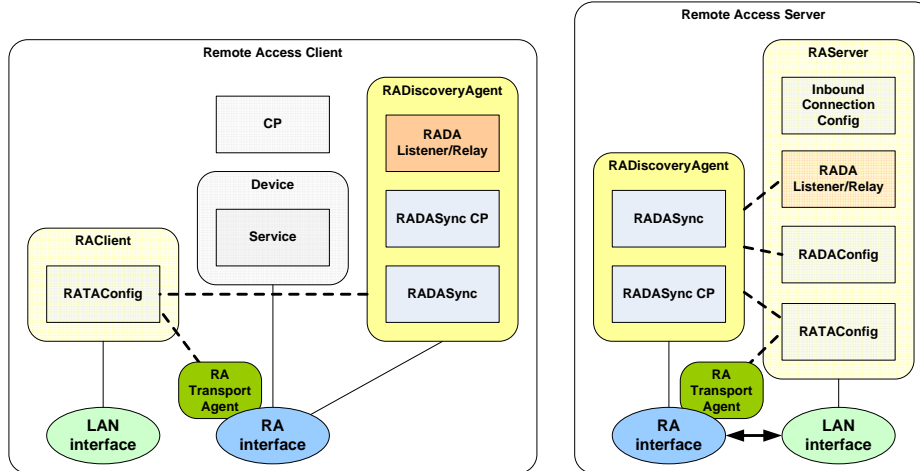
Remote Access Client

CP

Device

Service

RADiscoveryAgent

RADA Listener/Relay

RADASync CP

RADASync

RAClient

RATAConfig

RA Transport Agent

LAN interface

RA interface

Remote Access Server

RAServer

Inbound Connection Config

RADA Listener/Relay

RADAConfig

RATAConfig

RADiscoveryAgent

RADASync

RADASync CP

RA Transport Agent

RA interface

LAN interface